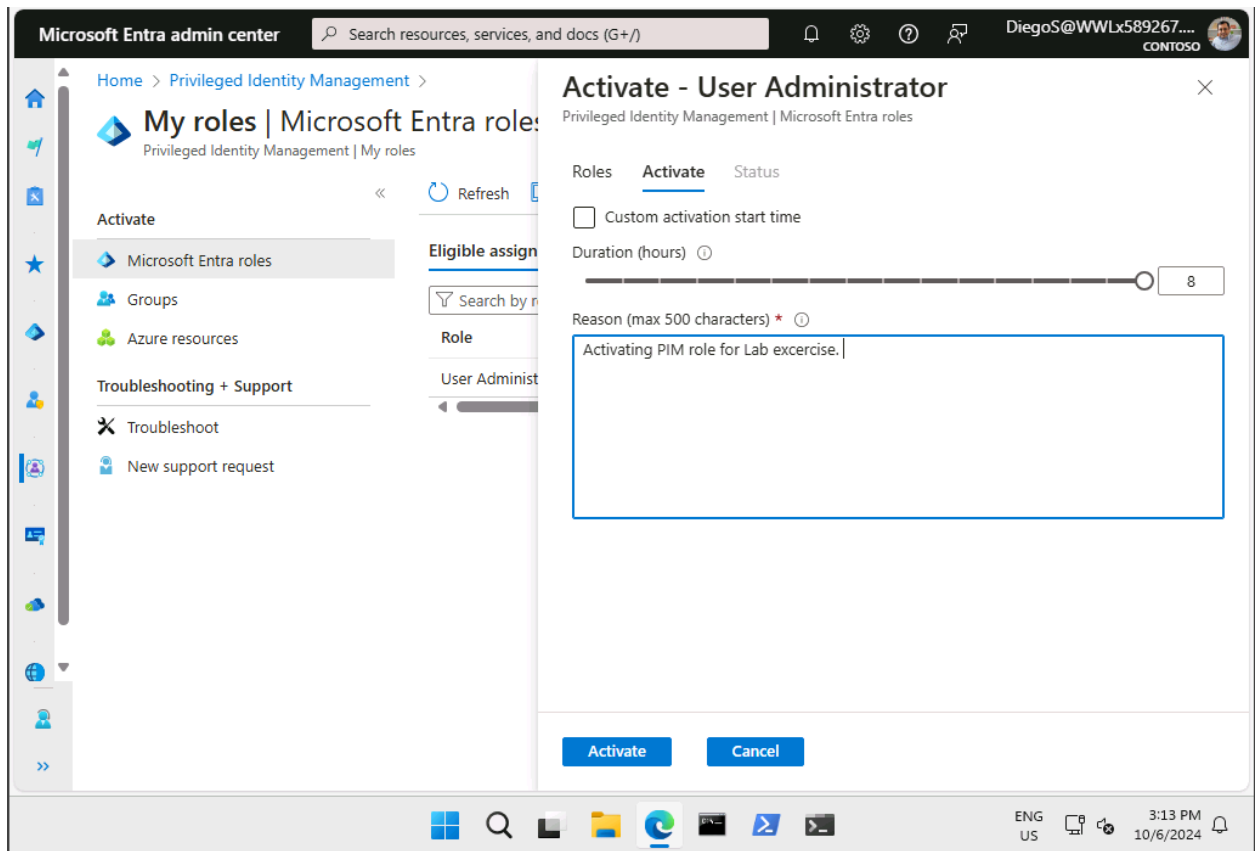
Microsoft Entra admin center
Search resources, services, and docs (G+/)
DiegoS@WWLx589267....
CONTOSO

Home > Privileged Identity Management >
My roles | Microsoft Entra roles
Privileged Identity Management | My roles

«
Activate
Microsoft Entra roles
Groups
Azure resources
Troubleshooting + Support
Troubleshoot
New support request

Refresh
Eligible assign
Search by r
Role
User Administ

Activate - User Administrator
Privileged Identity Management | Microsoft Entra roles

Roles
Activate
Status

Custom activation start time
Duration (hours)
8
Reason (max 500 characters) *
Activating PIM role for Lab excercise.

Activate
Cancel

»

ENG
US
3:13 PM
10/6/2024